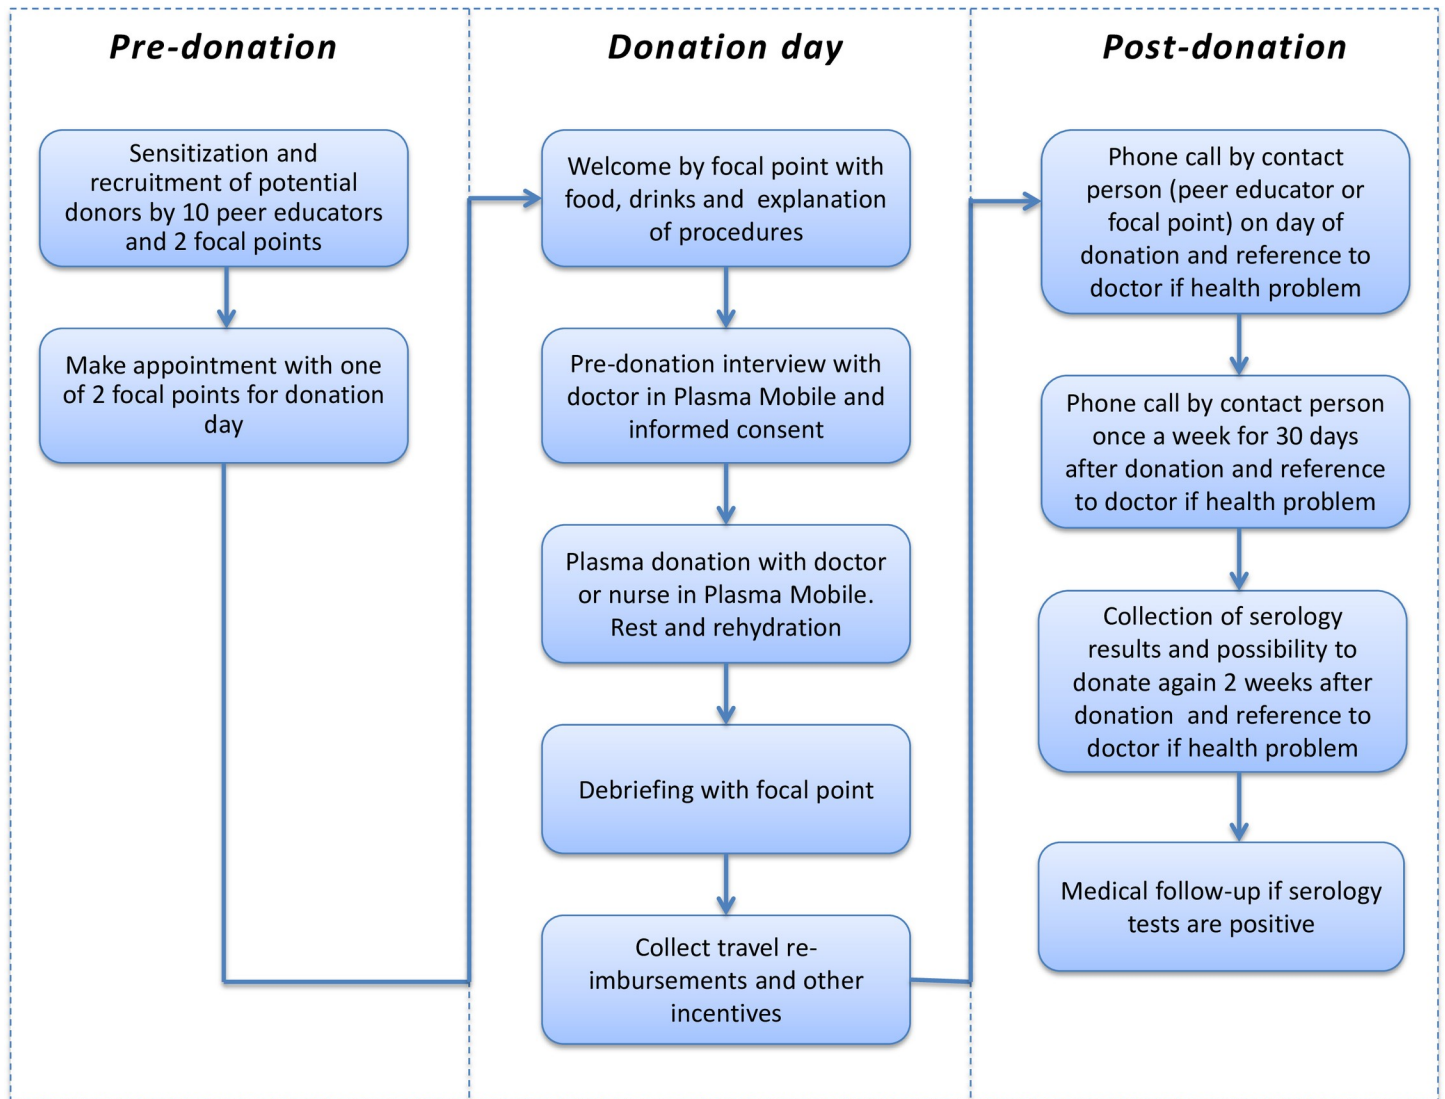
Pre-donation

Sensitization and recruitment of potential donors by 10 peer educators and 2 focal points

Make appointment with one of 2 focal points for donation day

Donation day

Welcome by focal point with food, drinks and explanation of procedures

Pre-donation interview with doctor in Plasma Mobile and informed consent

Plasma donation with doctor or nurse in Plasma Mobile. Rest and rehydration

Debriefing with focal point

Collect travel reimbursements and other incentives

Post-donation

Phone call by contact person (peer educator or focal point) on day of donation and reference to doctor if health problem

Phone call by contact person once a week for 30 days after donation and reference to doctor if health problem

Collection of serology results and possibility to donate again 2 weeks after donation and reference to doctor if health problem

Medical follow-up if serology tests are positive